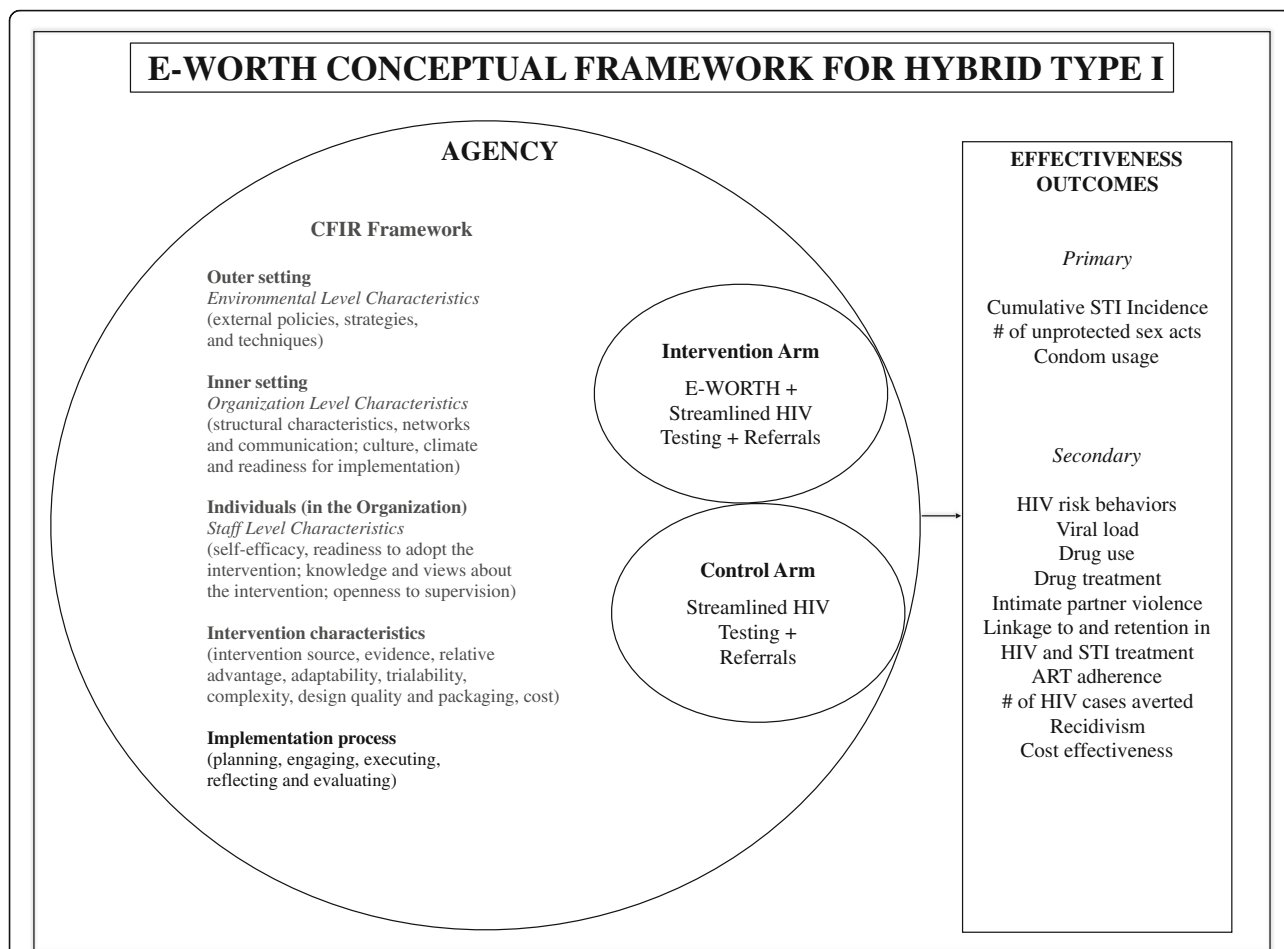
E-WORTH CONCEPTUAL FRAMEWORK FOR HYBRID TYPE I

AGENCY

CFIR Framework

Outer setting
*Environmental Level Characteristics*
(external policies, strategies, and techniques)

Inner setting
*Organization Level Characteristics*
(structural characteristics, networks and communication; culture, climate and readiness for implementation)

Individuals (in the Organization)
*Staff Level Characteristics*
(self-efficacy, readiness to adopt the intervention; knowledge and views about the intervention; openness to supervision)

Intervention characteristics
(intervention source, evidence, relative advantage, adaptability, trialability, complexity, design quality and packaging, cost)

Implementation process
(planning, engaging, executing, reflecting and evaluating)

Intervention Arm
E-WORTH + Streamlined HIV Testing + Referrals

Control Arm
Streamlined HIV Testing + Referrals

EFFECTIVENESS OUTCOMES

*Primary*

Cumulative STI Incidence
# of unprotected sex acts
Condom usage

*Secondary*

HIV risk behaviors
Viral load
Drug use
Drug treatment
Intimate partner violence
Linkage to and retention in HIV and STI treatment
ART adherence
# of HIV cases averted
Recidivism
Cost effectiveness